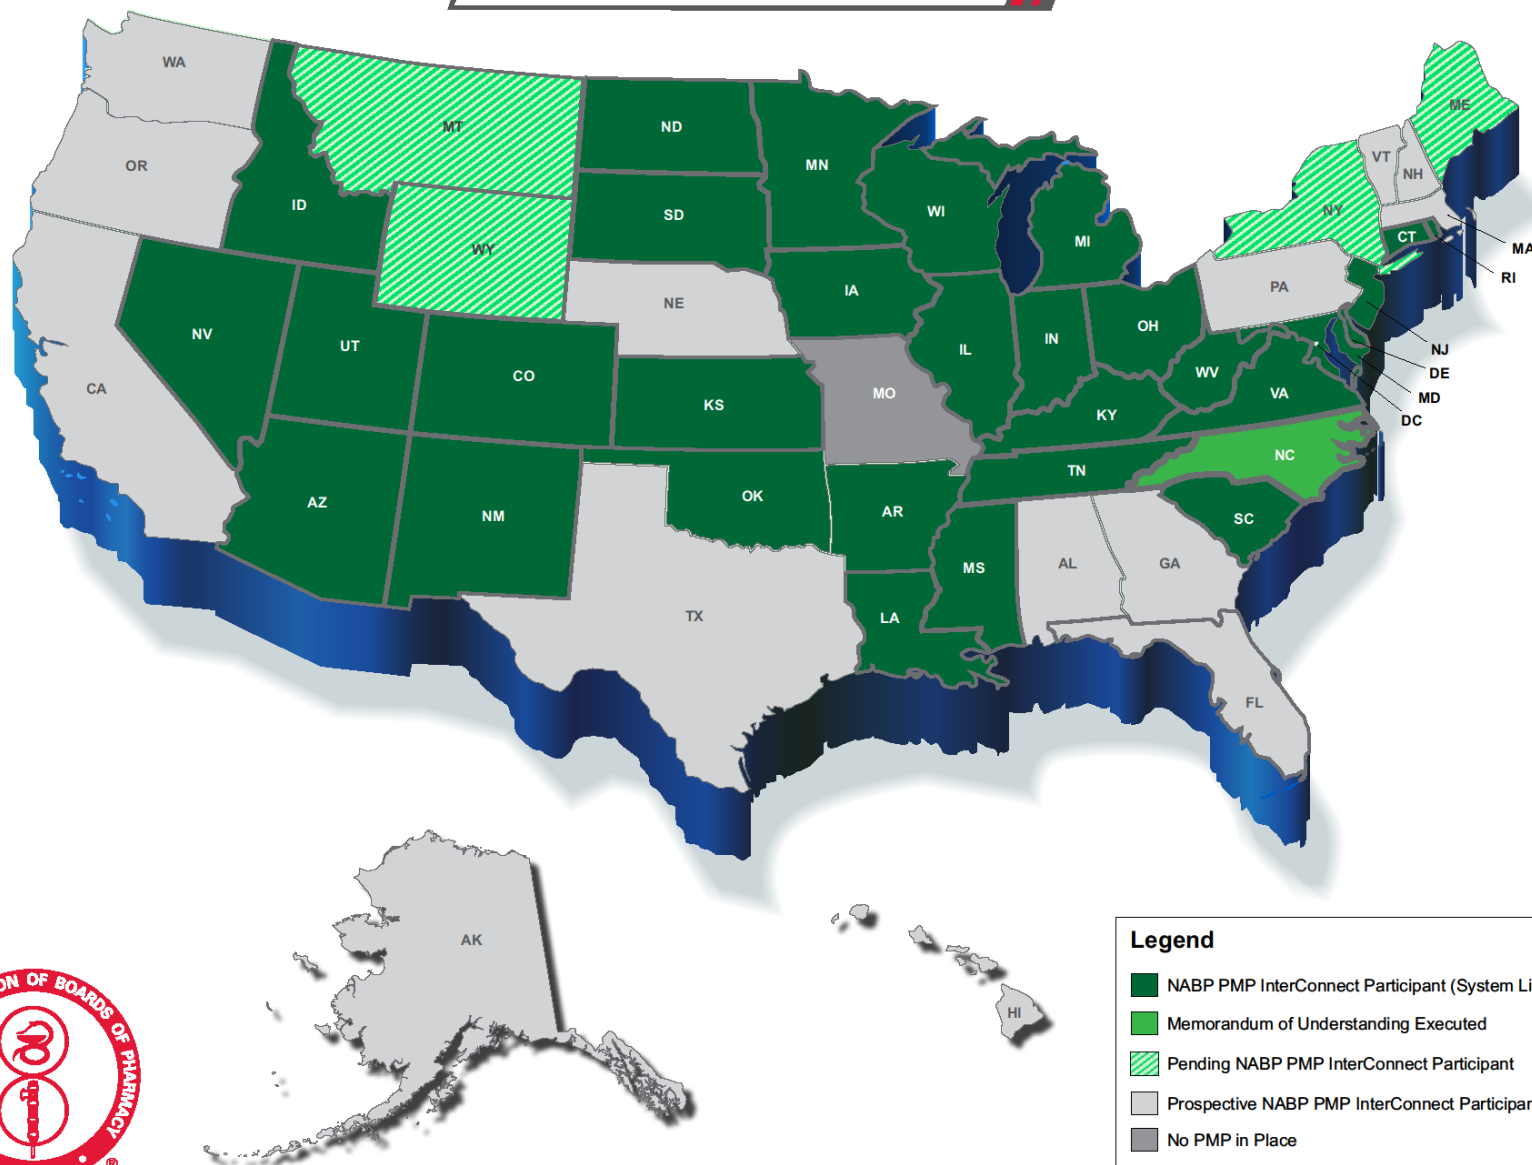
WA
OR
CA
ID
MT
WY
NV
UT
CO
AZ
NM
ND
SD
NE
KS
OK
TX
MN
IA
MO
AR
LA
WI
IL
MI
IN
OH
KY
TN
MS
AL
GA
FL
SC
NC
VA
WV
PA
NY
VT
NH
ME
MA
RI
CT
NJ
DE
MD
DC
AK
HI

Legend
NABP PMP InterConnect Participant (System Li
Memorandum of Understanding Executed
Pending NABP PMP InterConnect Participant
Prospective NABP PMP InterConnect Participar
No PMP in Place

ON OF BOARDS OF PHARMACY